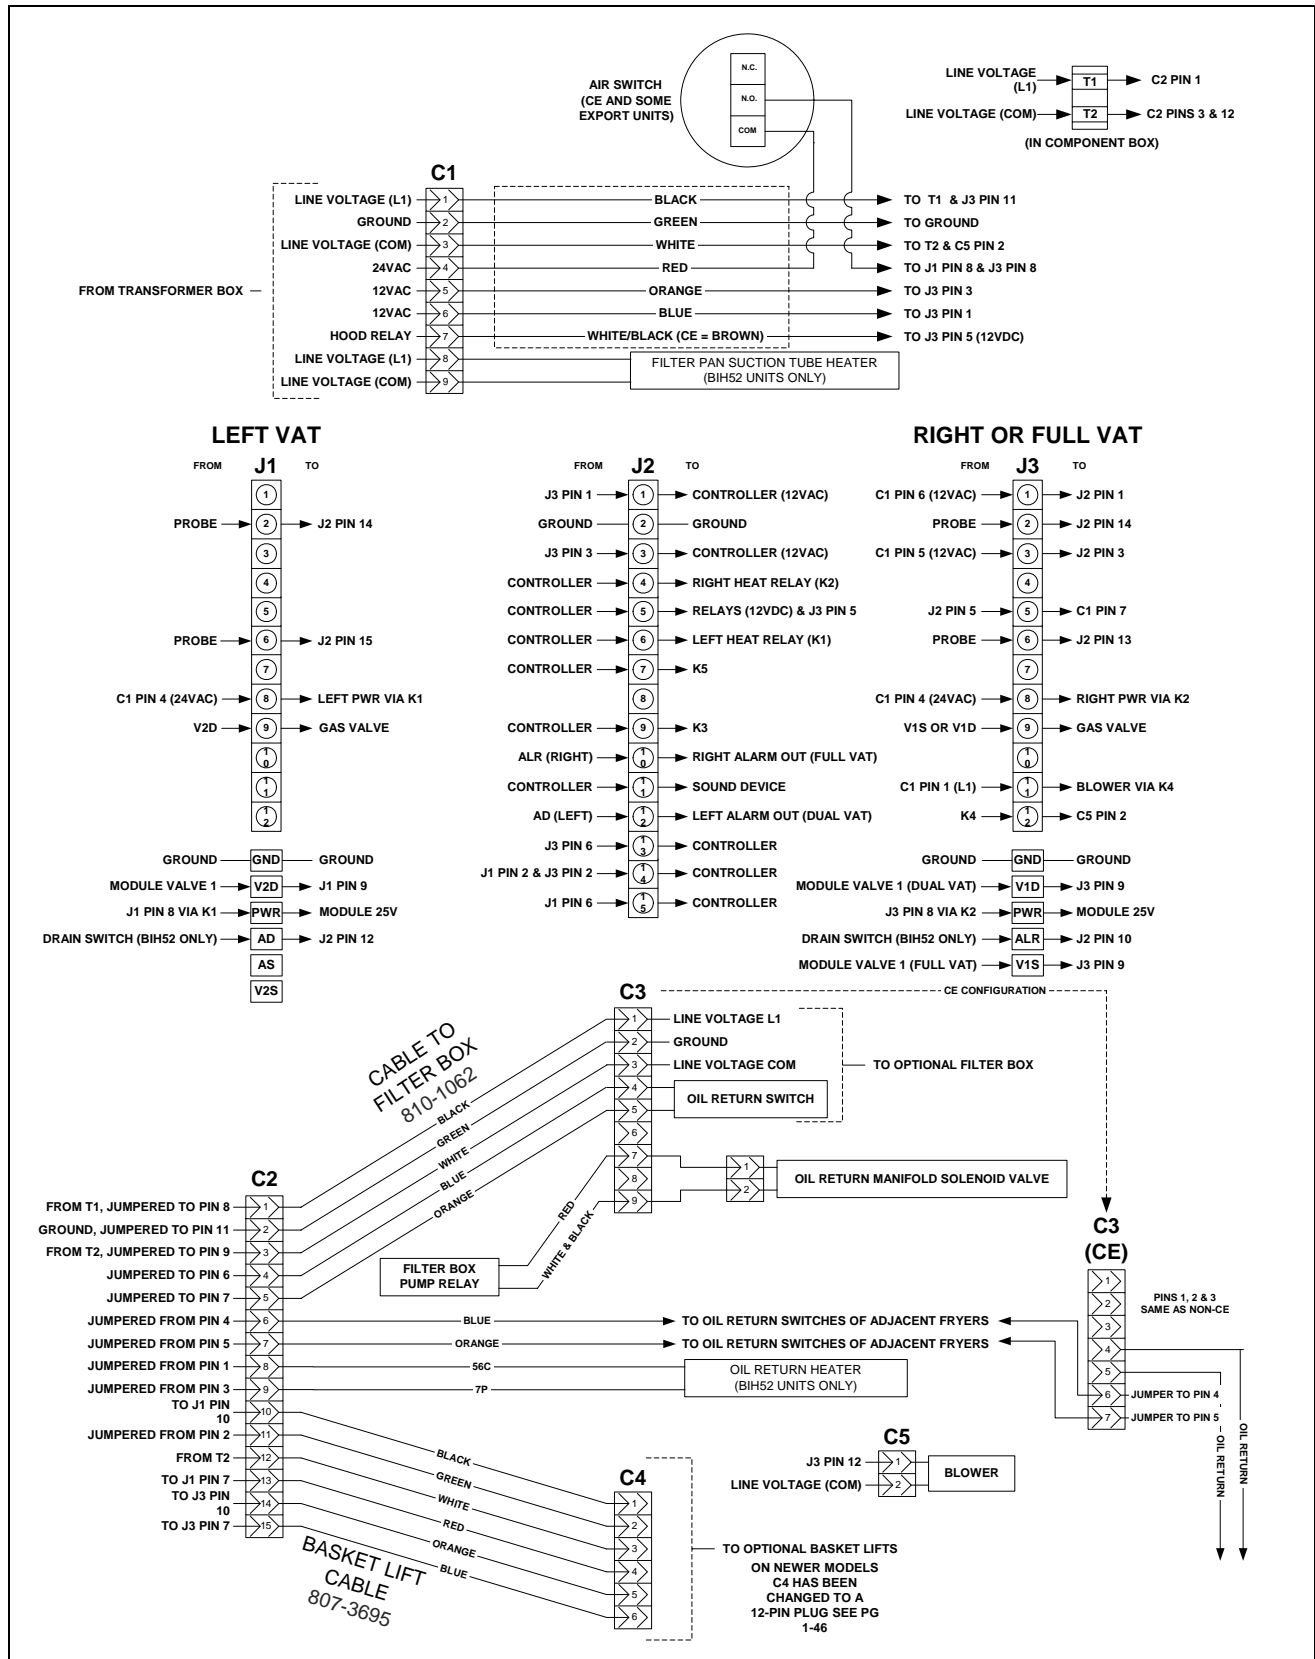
AIR SWITCH (CE AND SOME EXPORT UNITS)

N.C.
N.O.
COM

LINE VOLTAGE (L1) T1 C2 PIN 1
LINE VOLTAGE (COM) T2 C2 PINS 3 & 12
(IN COMPONENT BOX)

C1

FROM TRANSFORMER BOX

| C1 pin | From | Wire | To |
|---|---|---|---|
| 1 | LINE VOLTAGE (L1) | BLACK | TO T1 & J3 PIN 11 |
| 2 | GROUND | GREEN | TO GROUND |
| 3 | LINE VOLTAGE (COM) | WHITE | TO T2 & C5 PIN 2 |
| 4 | 24VAC | RED | TO J1 PIN 8 & J3 PIN 8 |
| 5 | 12VAC | ORANGE | TO J3 PIN 3 |
| 6 | 12VAC | BLUE | TO J3 PIN 1 |
| 7 | HOOD RELAY | WHITE/BLACK (CE = BROWN) | TO J3 PIN 5 (12VDC) |
| 8 | LINE VOLTAGE (L1) | | FILTER PAN SUCTION TUBE HEATER (BIH52 UNITS ONLY) |
| 9 | LINE VOLTAGE (COM) | | |

LEFT VAT

| FROM | J1 | TO |
|---|---|---|
| | 1 | |
| PROBE | 2 | J2 PIN 14 |
| | 3 | |
| | 4 | |
| | 5 | |
| PROBE | 6 | J2 PIN 15 |
| | 7 | |
| C1 PIN 4 (24VAC) | 8 | LEFT PWR VIA K1 |
| V2D | 9 | GAS VALVE |
| | 10 | |
| | 11 | |
| | 12 | |
| GROUND | GND | GROUND |
| MODULE VALVE 1 | V2D | J1 PIN 9 |
| J1 PIN 8 VIA K1 | PWR | MODULE 25V |
| DRAIN SWITCH (BIH52 ONLY) | AD | J2 PIN 12 |
| | AS | |
| | V2S | |

| FROM | J2 | TO |
|---|---|---|
| J3 PIN 1 | 1 | CONTROLLER (12VAC) |
| GROUND | 2 | GROUND |
| J3 PIN 3 | 3 | CONTROLLER (12VAC) |
| CONTROLLER | 4 | RIGHT HEAT RELAY (K2) |
| CONTROLLER | 5 | RELAYS (12VDC) & J3 PIN 5 |
| CONTROLLER | 6 | LEFT HEAT RELAY (K1) |
| CONTROLLER | 7 | K5 |
| | 8 | |
| CONTROLLER | 9 | K3 |
| ALR (RIGHT) | 10 | RIGHT ALARM OUT (FULL VAT) |
| CONTROLLER | 11 | SOUND DEVICE |
| AD (LEFT) | 12 | LEFT ALARM OUT (DUAL VAT) |
| J3 PIN 6 | 13 | CONTROLLER |
| J1 PIN 2 & J3 PIN 2 | 14 | CONTROLLER |
| J1 PIN 6 | 15 | CONTROLLER |

RIGHT OR FULL VAT

| FROM | J3 | TO |
|---|---|---|
| C1 PIN 6 (12VAC) | 1 | J2 PIN 1 |
| PROBE | 2 | J2 PIN 14 |
| C1 PIN 5 (12VAC) | 3 | J2 PIN 3 |
| | 4 | |
| J2 PIN 5 | 5 | C1 PIN 7 |
| PROBE | 6 | J2 PIN 13 |
| | 7 | |
| C1 PIN 4 (24VAC) | 8 | RIGHT PWR VIA K2 |
| V1S OR V1D | 9 | GAS VALVE |
| | 10 | |
| C1 PIN 1 (L1) | 11 | BLOWER VIA K4 |
| K4 | 12 | C5 PIN 2 |
| GROUND | GND | GROUND |
| MODULE VALVE 1 (DUAL VAT) | V1D | J3 PIN 9 |
| J3 PIN 8 VIA K2 | PWR | MODULE 25V |
| DRAIN SWITCH (BIH52 ONLY) | ALR | J2 PIN 10 |
| MODULE VALVE 1 (FULL VAT) | V1S | J3 PIN 9 |

C3
CE CONFIGURATION
1 LINE VOLTAGE L1
2 GROUND
3 LINE VOLTAGE COM
4
5
OIL RETURN SWITCH
TO OPTIONAL FILTER BOX
6
7
8
9
1
2
OIL RETURN MANIFOLD SOLENOID VALVE

CABLE TO FILTER BOX 810-1062
BLACK
GREEN
WHITE
BLUE
ORANGE
RED
WHITE & BLACK
FILTER BOX PUMP RELAY

C2
FROM T1, JUMPERED TO PIN 8 — 1
GROUND, JUMPERED TO PIN 11 — 2
FROM T2, JUMPERED TO PIN 9 — 3
JUMPERED TO PIN 6 — 4
JUMPERED TO PIN 7 — 5
JUMPERED FROM PIN 4 — 6 — BLUE — TO OIL RETURN SWITCHES OF ADJACENT FRYERS
JUMPERED FROM PIN 5 — 7 — ORANGE — TO OIL RETURN SWITCHES OF ADJACENT FRYERS
JUMPERED FROM PIN 1 — 8 — 56C
JUMPERED FROM PIN 3 — 9 — 7P
OIL RETURN HEATER (BIH52 UNITS ONLY)
TO J1 PIN 10 — 10
JUMPERED FROM PIN 2 — 11
FROM T2 — 12
TO J1 PIN 7 — 13
TO J3 PIN 10 — 14
TO J3 PIN 7 — 15

BLACK
GREEN
WHITE
RED
ORANGE
BLUE

BASKET LIFT CABLE 807-3695

C4
1
2
3
4
5
6
TO OPTIONAL BASKET LIFTS
ON NEWER MODELS C4 HAS BEEN CHANGED TO A 12-PIN PLUG SEE PG 1-46

C3 (CE)
1
2
3
4
5
6 JUMPER TO PIN 4
7 JUMPER TO PIN 5
PINS 1, 2 & 3 SAME AS NON-CE
OIL RETURN
OIL RETURN

C5
J3 PIN 12 — 1
LINE VOLTAGE (COM) — 2
BLOWER